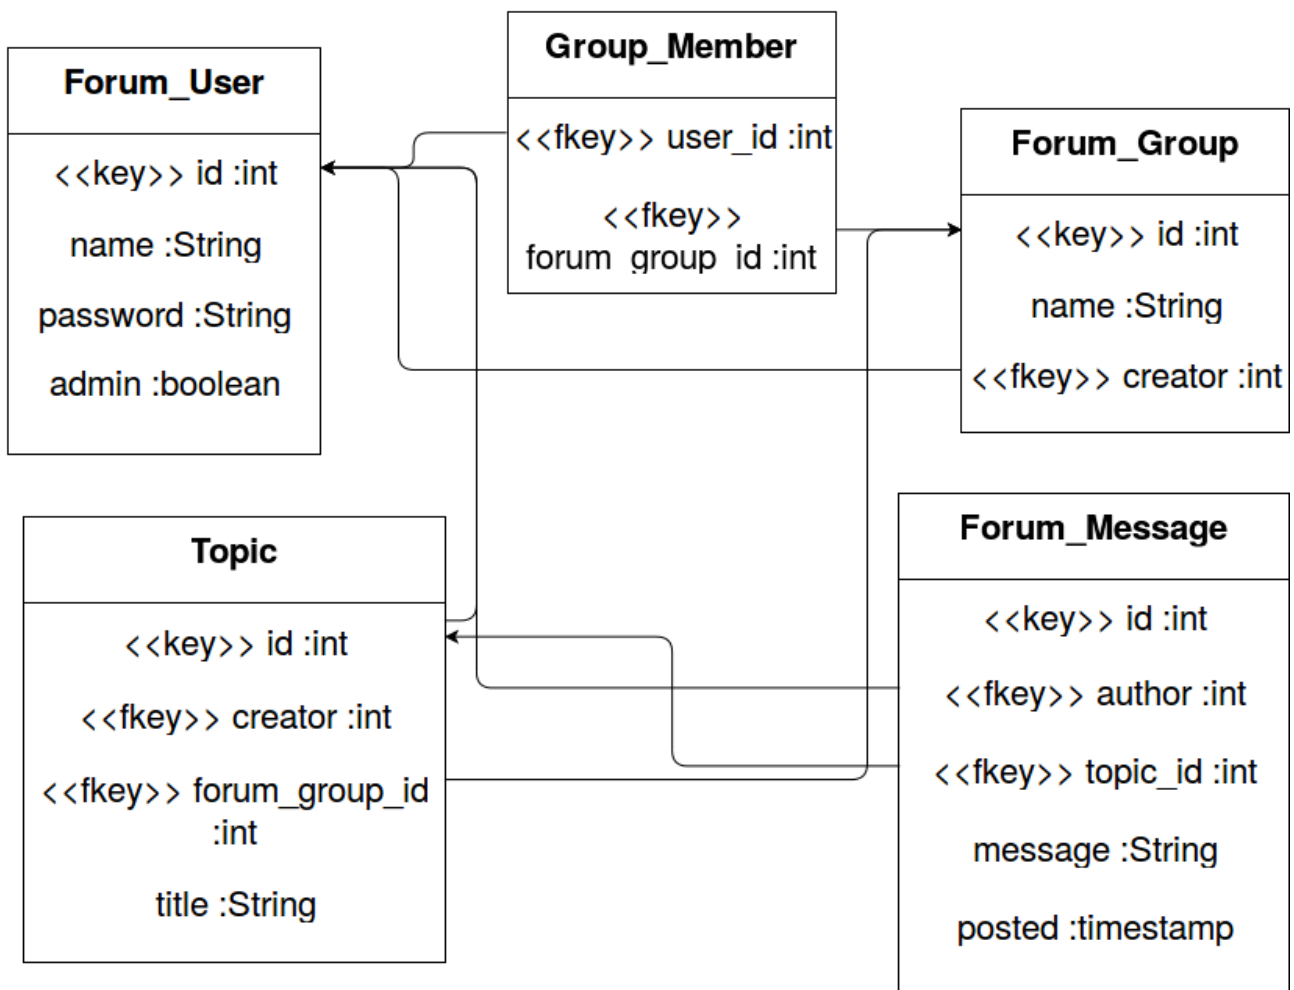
Forum_User

<<key>> id :int

name :String

password :String

admin :boolean

Group_Member

<<fkey>> user_id :int

<<fkey>> forum_group_id :int

Forum_Group

<<key>> id :int

name :String

<<fkey>> creator :int

Topic

<<key>> id :int

<<fkey>> creator :int

<<fkey>> forum_group_id :int

title :String

Forum_Message

<<key>> id :int

<<fkey>> author :int

<<fkey>> topic_id :int

message :String

posted :timestamp